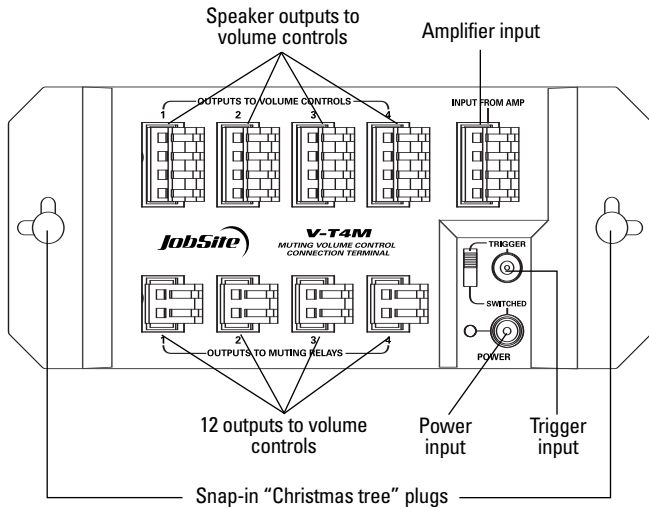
Speaker outputs to volume controls

Amplifier input

OUTPUTS TO VOLUME CONTROLS
1 2 3 4

INPUT FROM AMP

JobSite

V-T4M
MUTING VOLUME CONTROL
CONNECTION TERMINAL

TRIGGER

SWITCHED

POWER

1 2 3 4
OUTPUTS TO MUTING RELAYS

12 outputs to volume controls

Power input

Trigger input

Snap-in "Christmas tree" plugs